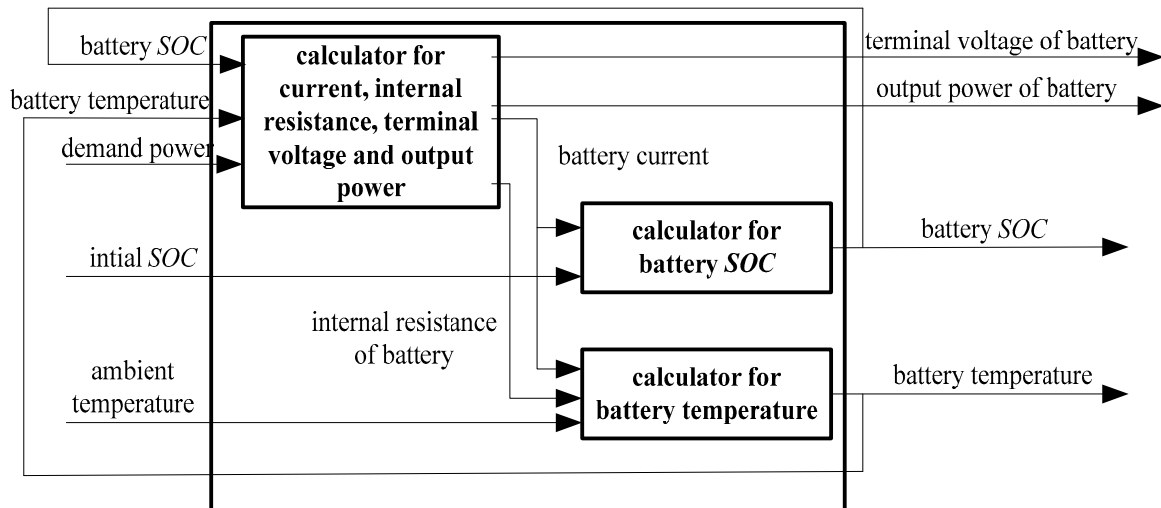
battery *SOC*

battery temperature

demand power

calculator for current, internal resistance, terminal voltage and output power

terminal voltage of battery

output power of battery

battery current

calculator for battery *SOC*

battery *SOC*

intial *SOC*

internal resistance of battery

ambient temperature

calculator for battery temperature

battery temperature